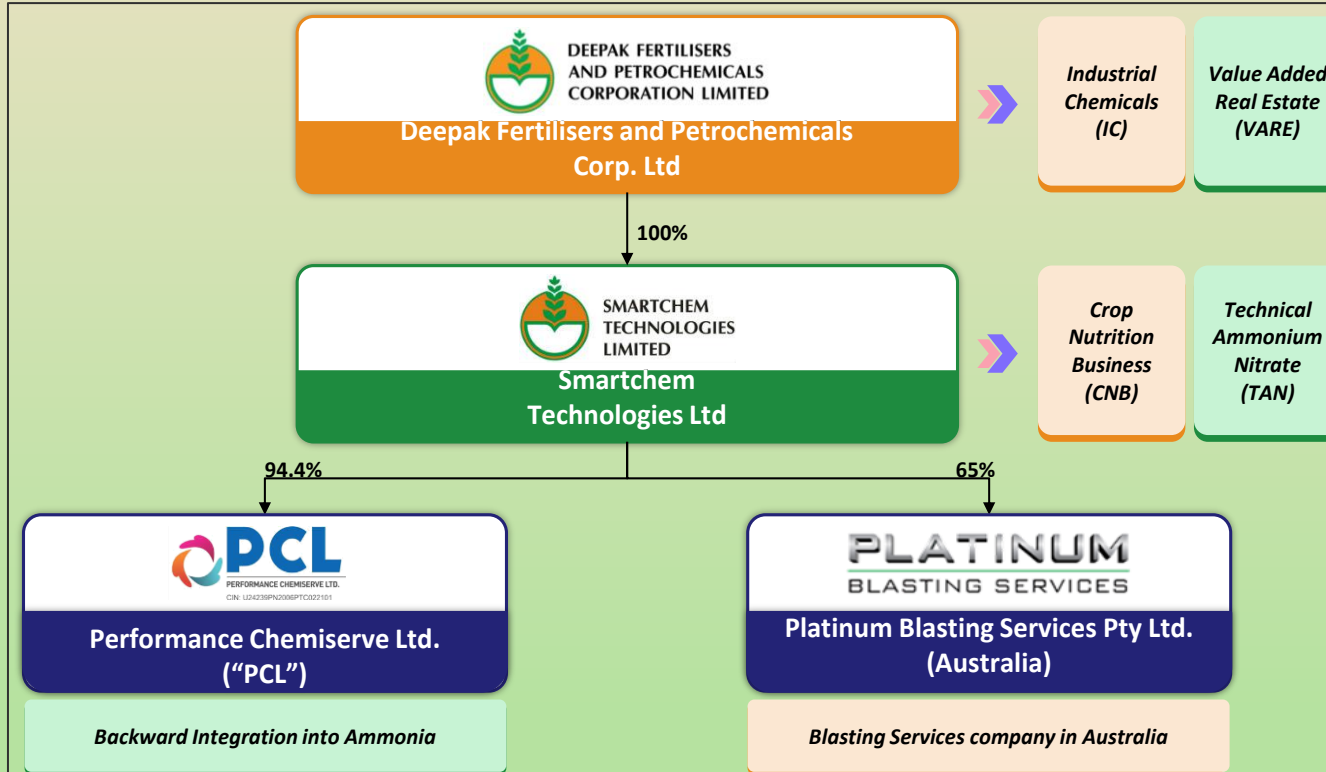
DEEPAK FERTILISERS AND PETROCHEMICALS CORPORATION LIMITED

Deepak Fertilisers and Petrochemicals Corp. Ltd

Industrial Chemicals (IC)

Value Added Real Estate (VARE)

100%

SMARTCHEM TECHNOLOGIES LIMITED

Smartchem Technologies Ltd

Crop Nutrition Business (CNB)

Technical Ammonium Nitrate (TAN)

94.4%

65%

PCL
PERFORMANCE CHEMISERVE LTD.
CIN: U24239PN2006PTC022101

Performance Chemiserve Ltd. ("PCL")

Backward Integration into Ammonia

PLATINUM
BLASTING SERVICES

Platinum Blasting Services Pty Ltd. (Australia)

Blasting Services company in Australia